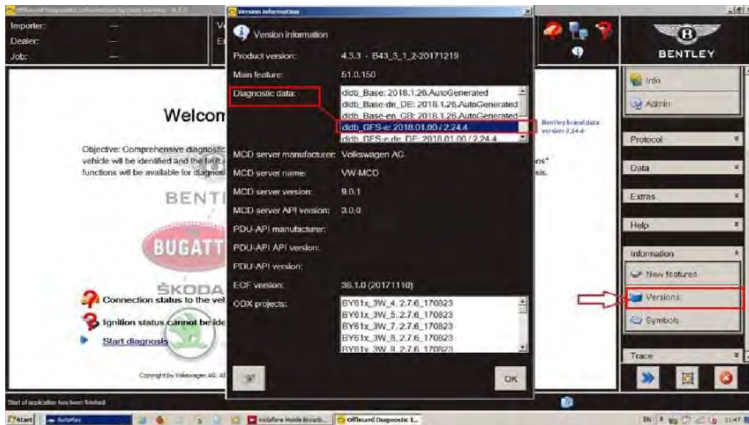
Offboard Diagnostic Information System Service - 4.3.3

Importer: --
Dealer: --
Job: --

Welcom

Objective: Comprehensive diagnostic
vehicle will be identified and the fault
functions will be available for diagnos

ns"
sis.

BENTL

BUGATT

ŠKODA

Connection status to the vel

Ignition status cannot be ide

Start diagnosis

Copyright by Volkswagen AG. All

Version information

Version information

Product version: 4.3.3 - B43_3_1_2-20171219

Main feature: 51.0.150

Diagnostic data:
didb_Base: 2018.1.26.AutoGenerated
didb_Base-de_DE: 2018.1.26.AutoGenerated
didb_Base-en_GB: 2018.1.26.AutoGenerated
didb_GFS-e: 2018.01.00 / 2.24.4
didb_GFS-e-de_DE: 2018.01.00 / 2.24.4

Bentley brand data version 2.24.4

MCD server manufacturer: Volkswagen AG

MCD server name: VW-MCD

MCD server version: 9.0.1

MCD server API version: 3.0.0

PDU-API manufacturer:

PDU-API API version:

PDU-API version:

ECF version: 36.1.0 (20171110)

ODX projects:
BY61x_3W_4_2.7.6_170823
BY61x_3W_5_2.7.6_170823
BY61x_3W_7_2.7.6_170823
BY61x_3W_8_2.7.6_170823
BY61x_3W_9_2.7.6_170823

OK

BENTLEY

Info

Admin

Protocol

Data

Extras

Help

Information

New features

Versions

Symbols

Trace

Start of application has been finished

Start AutoPlay Installere Honda Brosch... Offboard Diagnostic I...

11:47